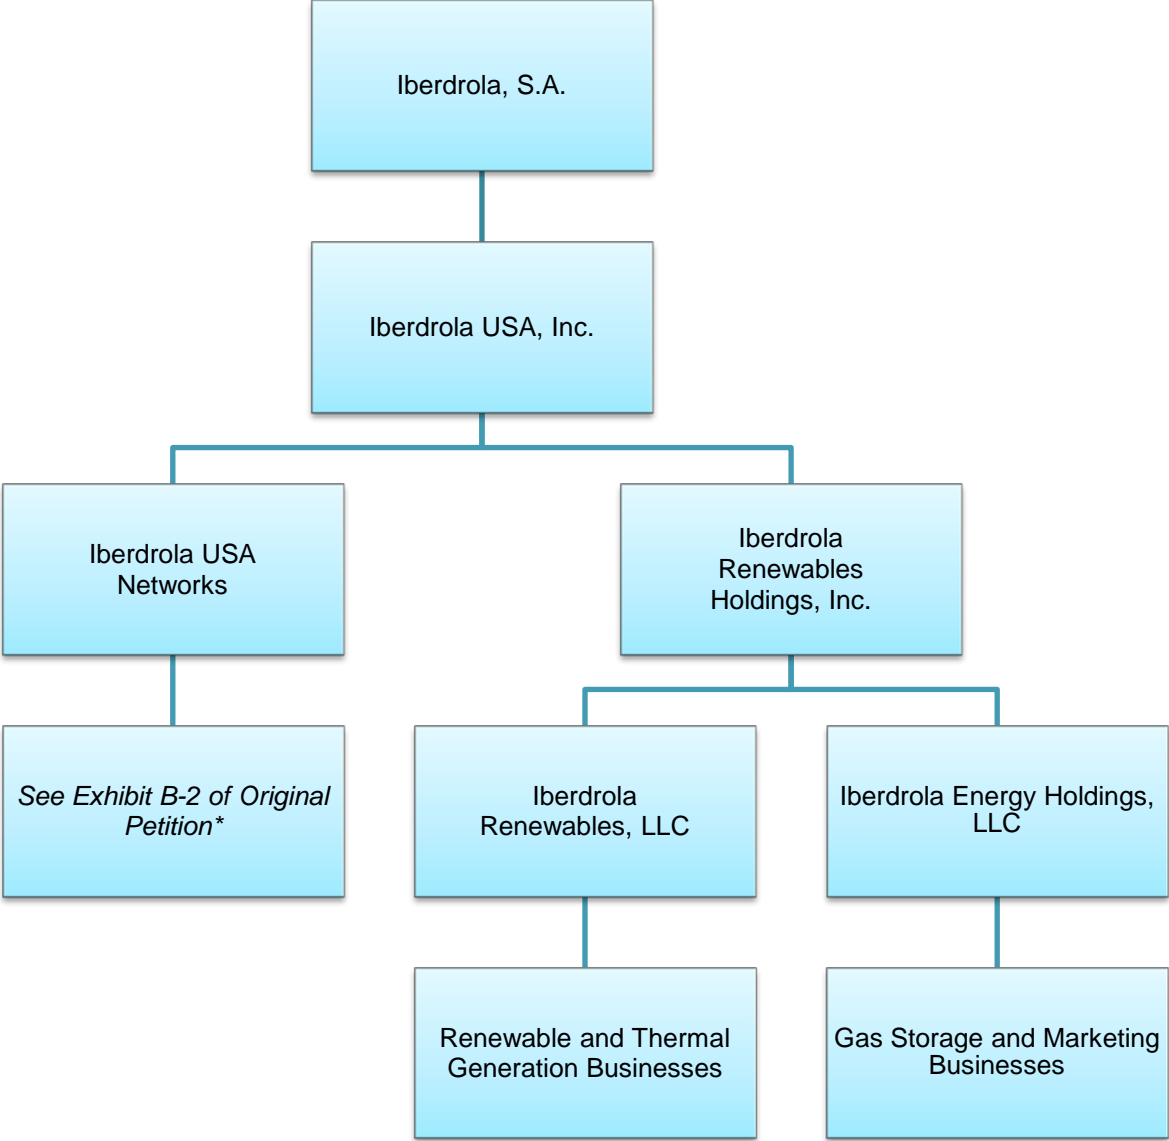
Iberdrola, S.A.

Iberdrola USA, Inc.

Iberdrola USA Networks

Iberdrola Renewables Holdings, Inc.

*See Exhibit B-2 of Original Petition**

Iberdrola Renewables, LLC

Iberdrola Energy Holdings, LLC

Renewable and Thermal Generation Businesses

Gas Storage and Marketing Businesses